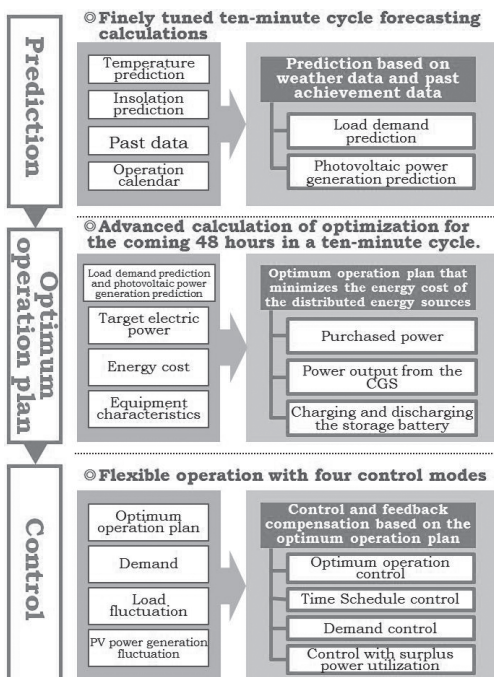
Prediction

◎Finely tuned ten-minute cycle forecasting calculations

Temperature prediction

Insolation prediction

Past data

Operation calendar

Prediction based on weather data and past achievement data

Load demand prediction

Photovoltaic power generation prediction

Optimum operation plan

◎Advanced calculation of optimization for the coming 48 hours in a ten-minute cycle.

Load demand prediction and photovoltaic power generation prediction

Target electric power

Energy cost

Equipment characteristics

Optimum operation plan that minimizes the energy cost of the distributed energy sources

Purchased power

Power output from the CGS

Charging and discharging the storage battery

Control

◎Flexible operation with four control modes

Optimum operation plan

Demand

Load fluctuation

PV power generation fluctuation

Control and feedback compensation based on the optimum operation plan

Optimum operation control

Time Schedule control

Demand control

Control with surplus power utilization